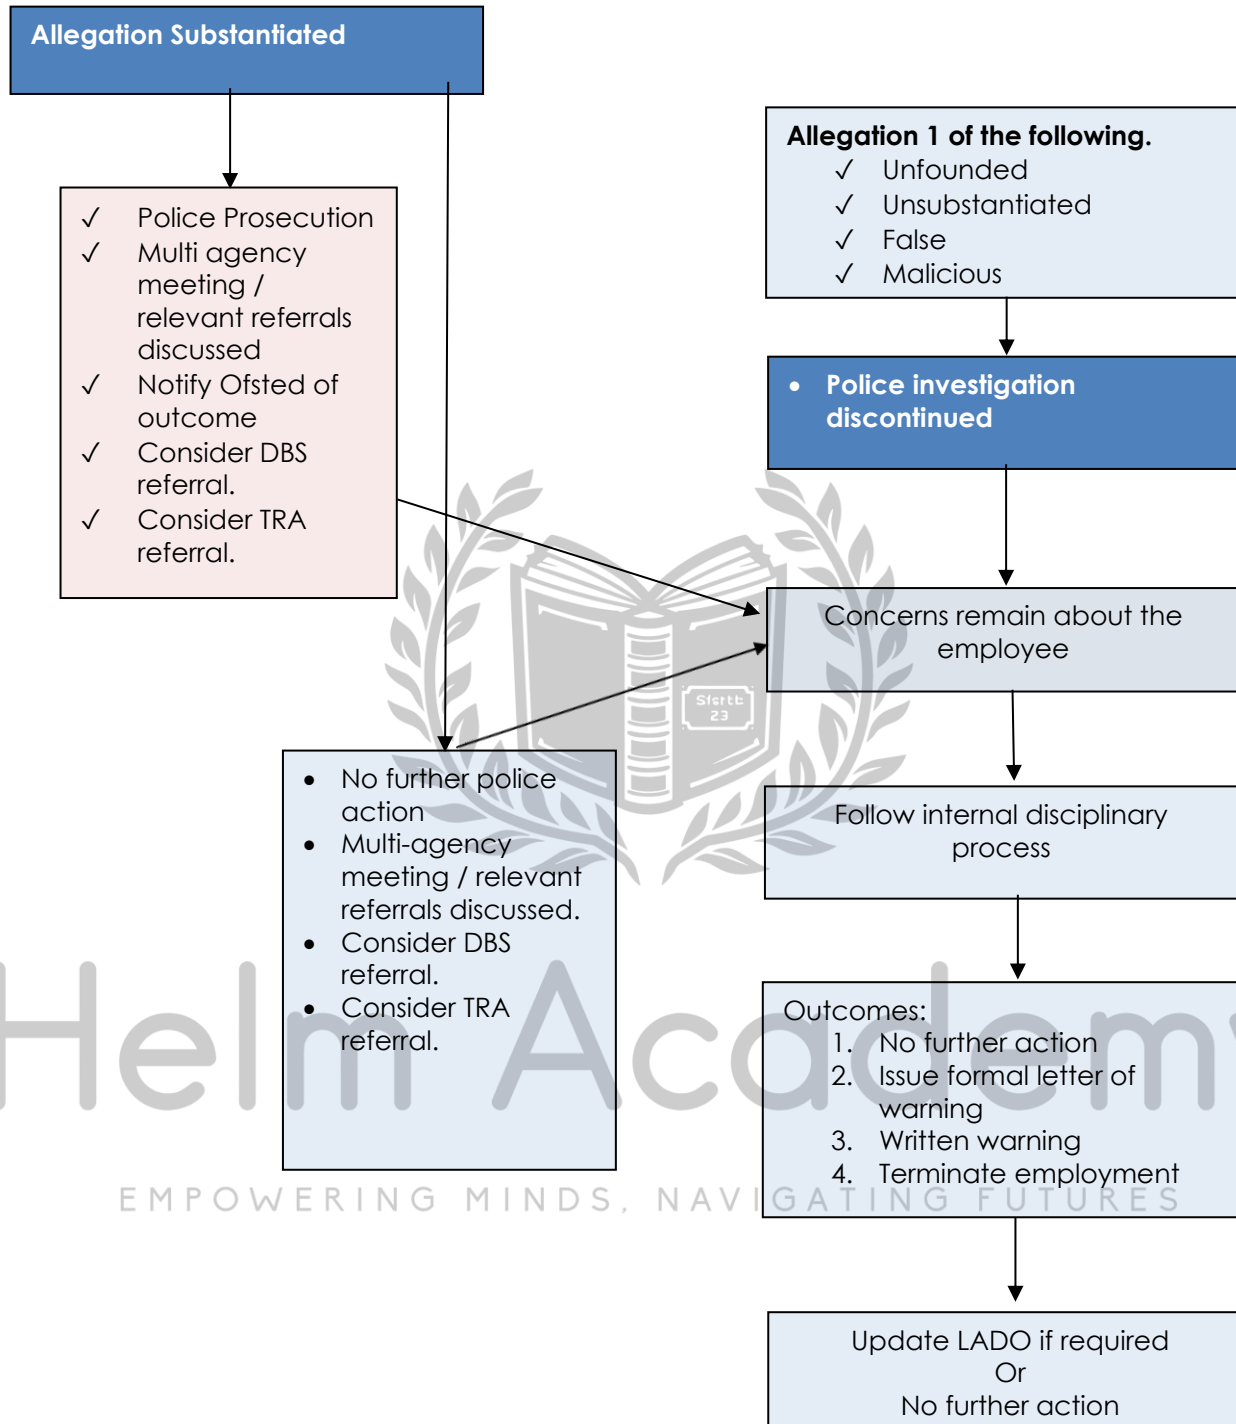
Allegation Substantiated

✓ Police Prosecution
✓ Multi agency meeting / relevant referrals discussed
✓ Notify Ofsted of outcome
✓ Consider DBS referral.
✓ Consider TRA referral.

Allegation 1 of the following.
✓ Unfounded
✓ Unsubstantiated
✓ False
✓ Malicious

• Police investigation discontinued

Concerns remain about the employee

• No further police action
• Multi-agency meeting / relevant referrals discussed.
• Consider DBS referral.
• Consider TRA referral.

Follow internal disciplinary process

Outcomes:
1. No further action
2. Issue formal letter of warning
3. Written warning
4. Terminate employment

Update LADO if required
Or
No further action

Helm Academy
EMPOWERING MINDS, NAVIGATING FUTURES